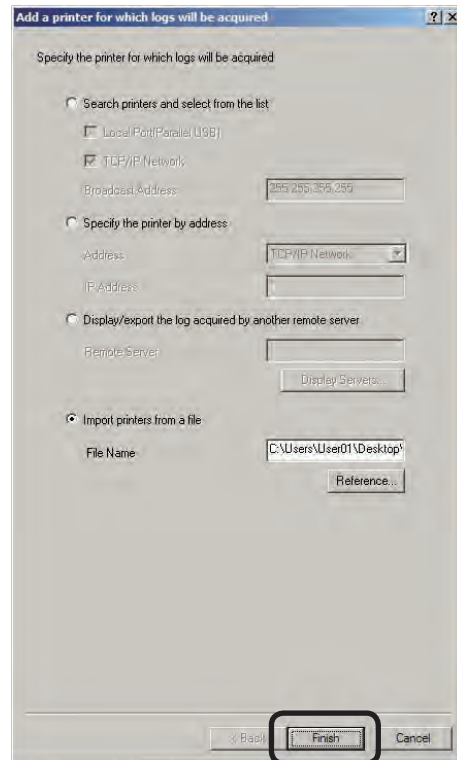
Add a printer for which logs will be acquired

? X

Specify the printer for which logs will be acquired

Search printers and select from the list

Local Port(Parallel USB)

TCP/IP Network

Broadcast Address

255.255.255.255

Specify the printer by address

Address

TCP/IP Network

IP Address

Display/export the log acquired by another remote server

Remote Server

Display Servers...

Import printers from a file

File Name

C:\Users\User01\Desktop\

Reference...

< Back

Finish

Cancel